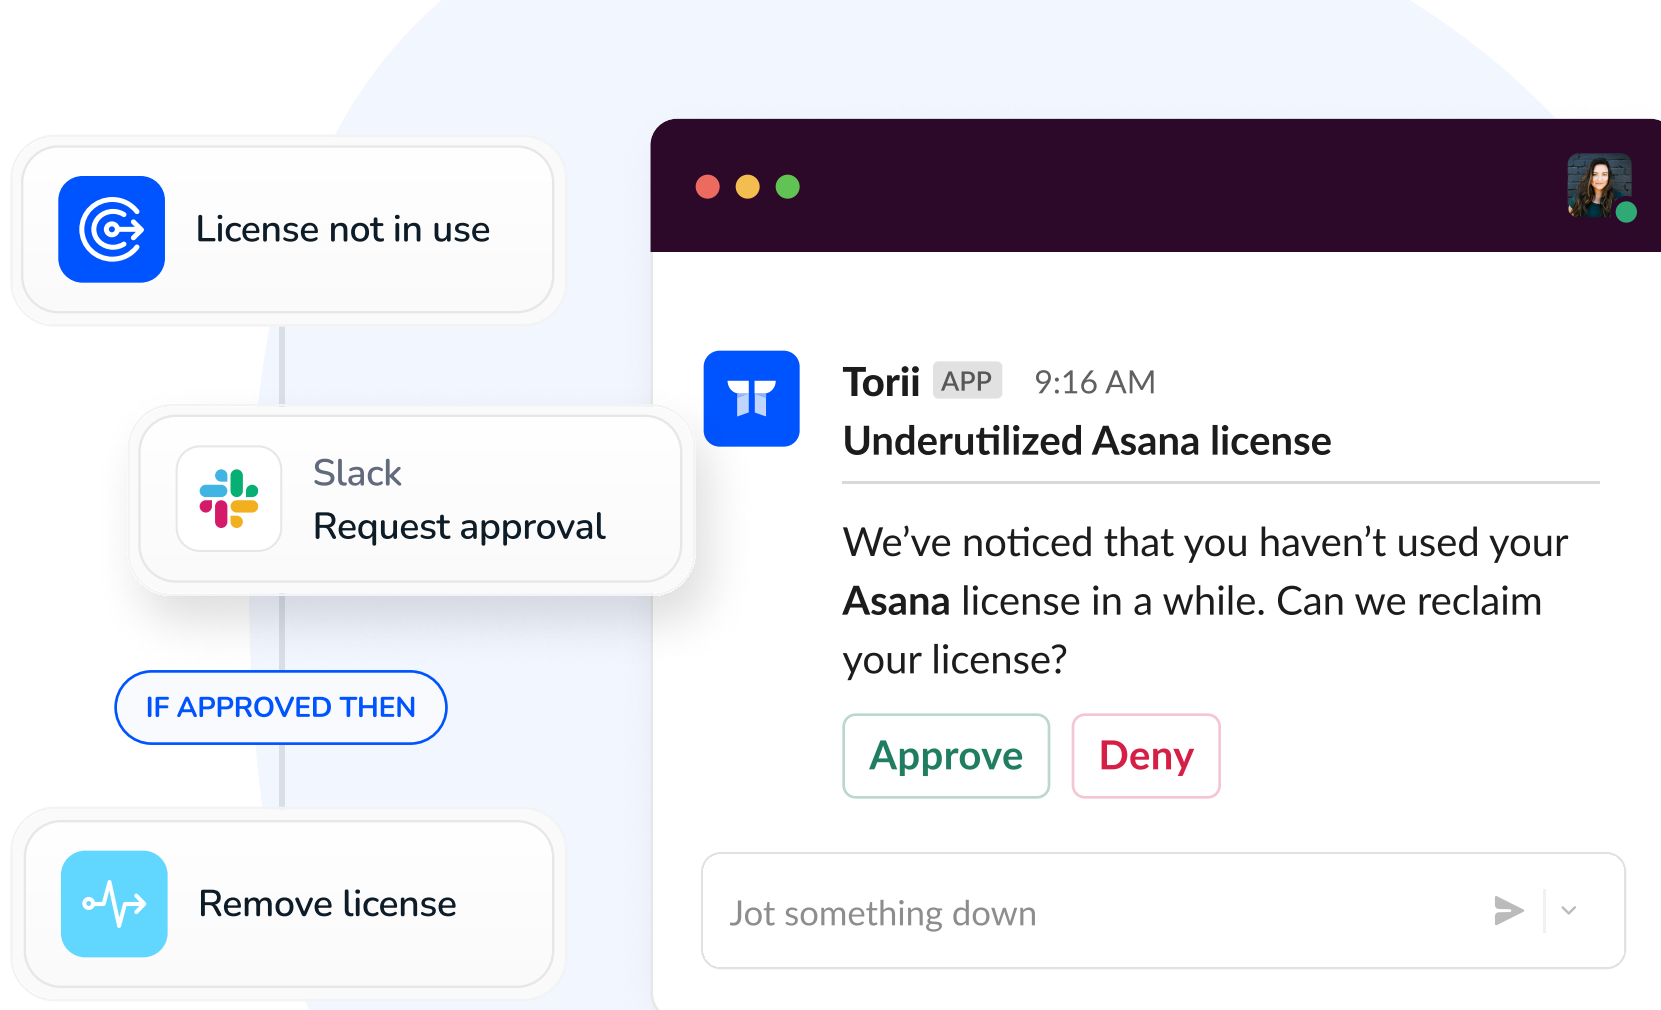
License not in use

Slack
Request approval

IF APPROVED THEN

Remove license

Torii APP 9:16 AM
Underutilized Asana license

We've noticed that you haven't used your Asana license in a while. Can we reclaim your license?

Approve Deny

Jot something down